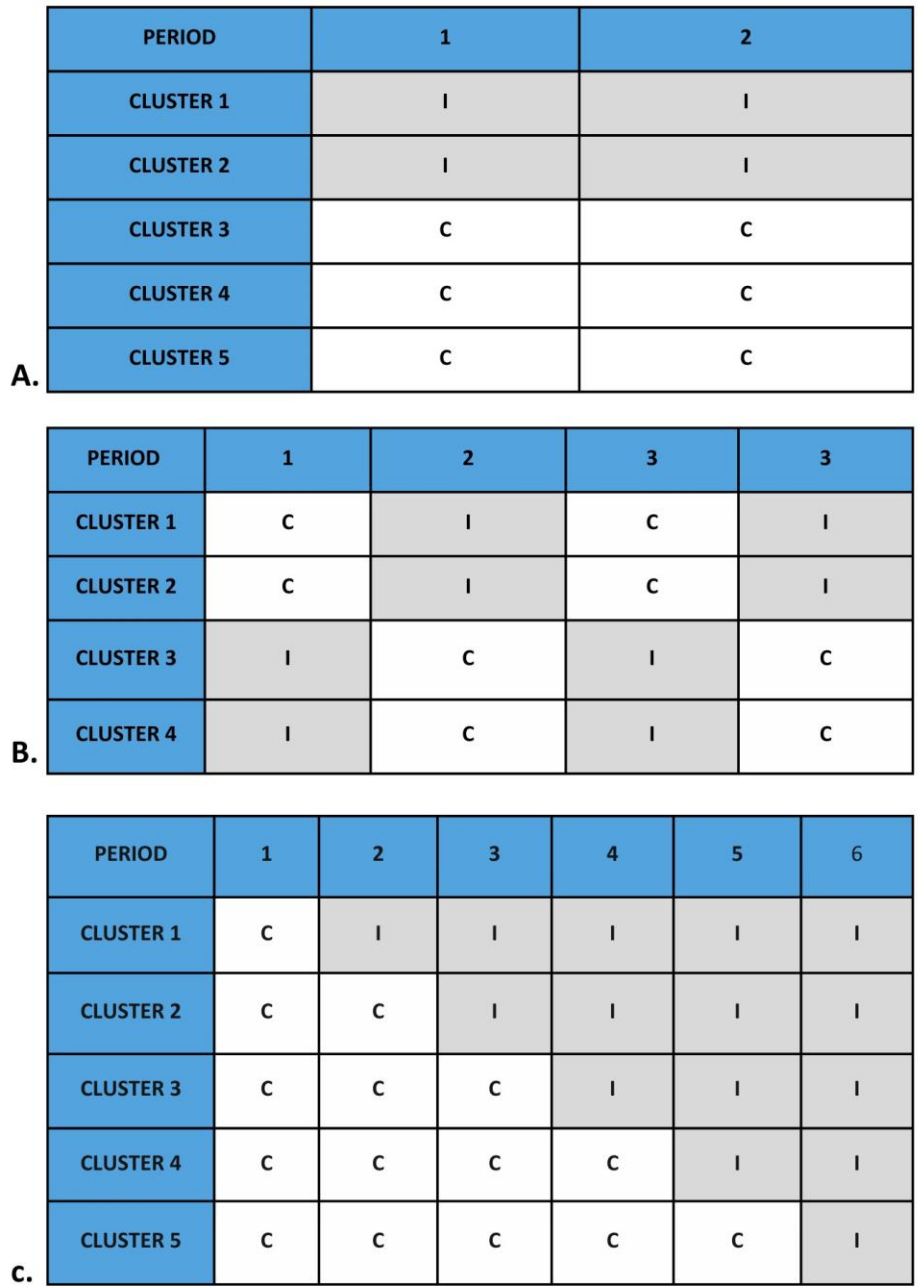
| PERIOD | 1 | 2 |
|---|---|---|
| CLUSTER 1 | I | I |
| CLUSTER 2 | I | I |
| CLUSTER 3 | C | C |
| CLUSTER 4 | C | C |
| CLUSTER 5 | C | C |

A.

| PERIOD | 1 | 2 | 3 | 3 |
|---|---|---|---|---|
| CLUSTER 1 | C | I | C | I |
| CLUSTER 2 | C | I | C | I |
| CLUSTER 3 | I | C | I | C |
| CLUSTER 4 | I | C | I | C |

B.

| PERIOD | 1 | 2 | 3 | 4 | 5 | 6 |
|---|---|---|---|---|---|---|
| CLUSTER 1 | C | I | I | I | I | I |
| CLUSTER 2 | C | C | I | I | I | I |
| CLUSTER 3 | C | C | C | I | I | I |
| CLUSTER 4 | C | C | C | C | I | I |
| CLUSTER 5 | C | C | C | C | C | I |

C.